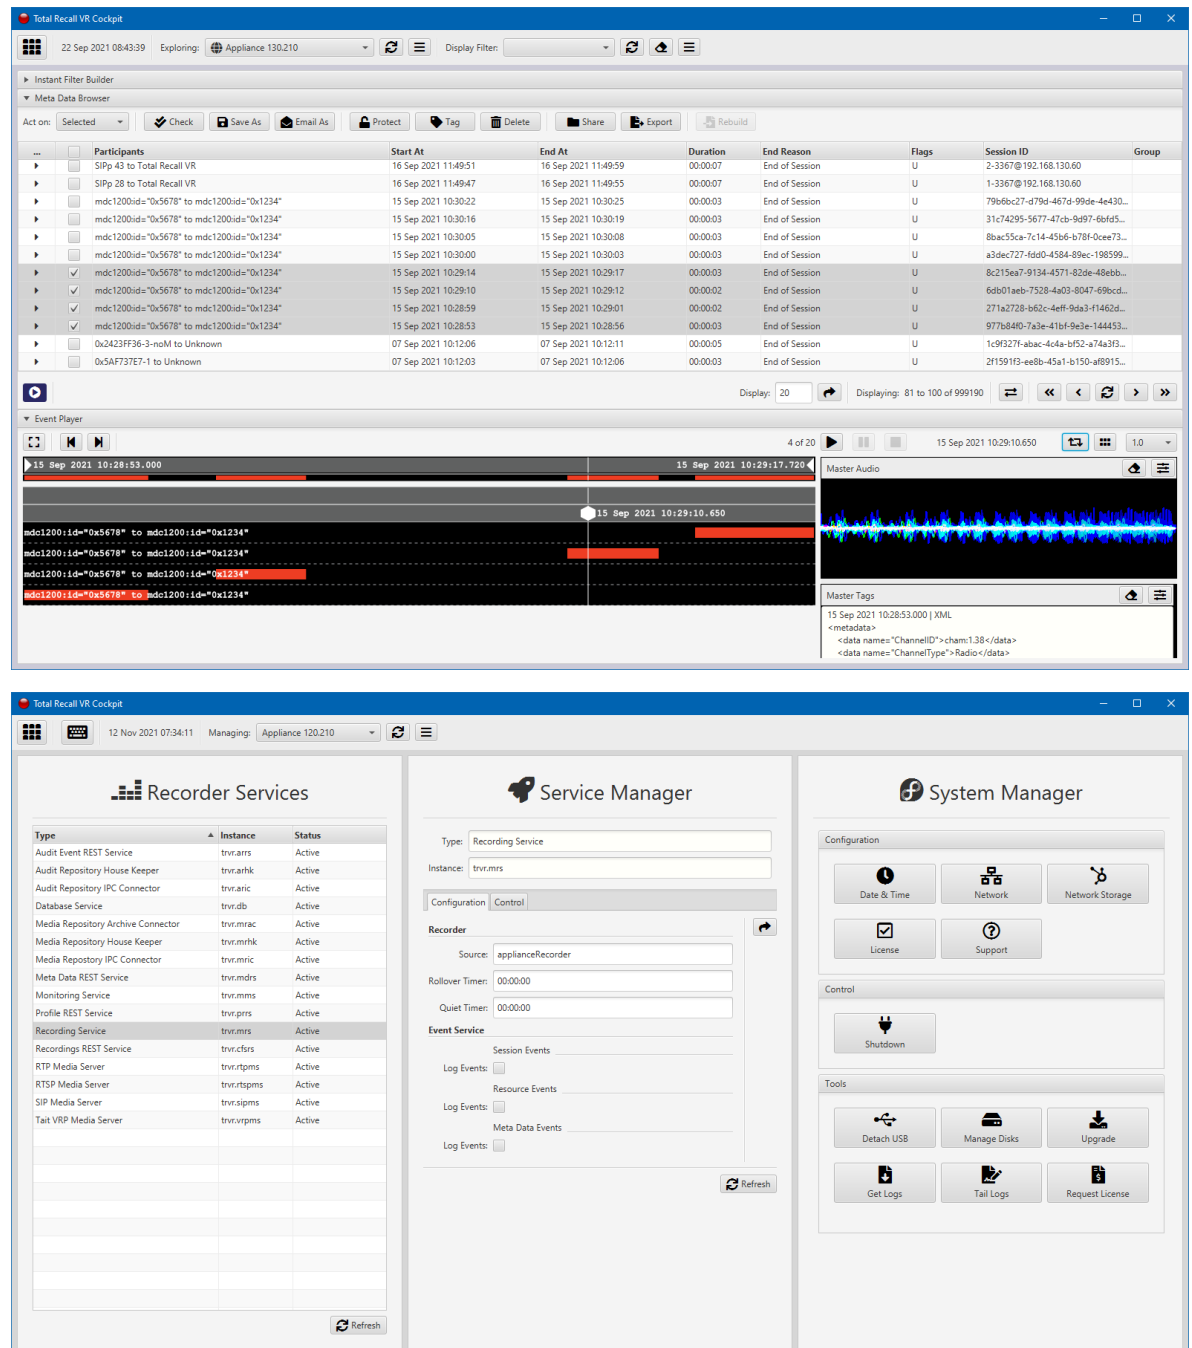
Total Recall VR Cockpit

22 Sep 2021 08:43:39 Exploring: Appliance 130.210 Display Filter:

Instant Filter Builder
Meta Data Browser

Act on: Selected Check Save As Email As Protect Tag Delete Share Export Rebuild

| ... | | Participants | Start At | End At | Duration | End Reason | Flags | Session ID | Group |
|---|---|---|---|---|---|---|---|---|---|
| | | SIPp 43 to Total Recall VR | 16 Sep 2021 11:49:51 | 16 Sep 2021 11:49:59 | 00:00:07 | End of Session | U | 2-3367@192.168.130.60 | |
| | | SIPp 28 to Total Recall VR | 16 Sep 2021 11:49:47 | 16 Sep 2021 11:49:55 | 00:00:07 | End of Session | U | 1-3367@192.168.130.60 | |
| | | mdc1200:id="0x5678" to mdc1200:id="0x1234" | 15 Sep 2021 10:30:22 | 15 Sep 2021 10:30:25 | 00:00:03 | End of Session | U | 79b6bc27-d79d-467d-99de-4e430... | |
| | | mdc1200:id="0x5678" to mdc1200:id="0x1234" | 15 Sep 2021 10:30:16 | 15 Sep 2021 10:30:19 | 00:00:03 | End of Session | U | 31c74295-5677-47cb-9d97-6bfd5... | |
| | | mdc1200:id="0x5678" to mdc1200:id="0x1234" | 15 Sep 2021 10:30:05 | 15 Sep 2021 10:30:08 | 00:00:03 | End of Session | U | 8bac55ca-7c14-45b6-b78f-0cee73... | |
| | | mdc1200:id="0x5678" to mdc1200:id="0x1234" | 15 Sep 2021 10:30:00 | 15 Sep 2021 10:30:03 | 00:00:03 | End of Session | U | a3dec727-fdd0-4584-89ec-198599... | |
| | ✓ | mdc1200:id="0x5678" to mdc1200:id="0x1234" | 15 Sep 2021 10:29:14 | 15 Sep 2021 10:29:17 | 00:00:03 | End of Session | U | 8c215ea7-9134-4571-82de-48ebb... | |
| | ✓ | mdc1200:id="0x5678" to mdc1200:id="0x1234" | 15 Sep 2021 10:29:10 | 15 Sep 2021 10:29:12 | 00:00:02 | End of Session | U | 6db01aeb-7528-4a03-8047-69bcd... | |
| | ✓ | mdc1200:id="0x5678" to mdc1200:id="0x1234" | 15 Sep 2021 10:28:59 | 15 Sep 2021 10:29:01 | 00:00:02 | End of Session | U | 271a2728-b62c-4eff-9da3-f1462d... | |
| | ✓ | mdc1200:id="0x5678" to mdc1200:id="0x1234" | 15 Sep 2021 10:28:53 | 15 Sep 2021 10:28:56 | 00:00:03 | End of Session | U | 977b84f0-7a3e-41bf-9e3e-144453... | |
| | | 0x2423FF36-3-noM to Unknown | 07 Sep 2021 10:12:06 | 07 Sep 2021 10:12:11 | 00:00:05 | End of Session | U | 1c9f327f-abac-4c4a-bf52-a74a3f3... | |
| | | 0x5AF737E7-1 to Unknown | 07 Sep 2021 10:12:03 | 07 Sep 2021 10:12:06 | 00:00:03 | End of Session | U | 2f1591f3-ee8b-45a1-b150-af8915... | |

Display: 20 Displaying: 81 to 100 of 999190

Event Player

4 of 20 15 Sep 2021 10:29:10.650 1.0

15 Sep 2021 10:28:53.000 15 Sep 2021 10:29:17.720
15 Sep 2021 10:29:10.650
mdc1200:id="0x5678" to mdc1200:id="0x1234"
mdc1200:id="0x5678" to mdc1200:id="0x1234"
mdc1200:id="0x5678" to mdc1200:id="0x1234"
mdc1200:id="0x5678" to mdc1200:id="0x1234"

Master Audio

Master Tags
15 Sep 2021 10:28:53.000 | XML
<metadata>
<data name="ChannelID">cham:1.38</data>
<data name="ChannelType">Radio</data>

Total Recall VR Cockpit

12 Nov 2021 07:34:11 Managing: Appliance 120.210

Recorder Services

| Type | Instance | Status |
|---|---|---|
| Audit Event REST Service | trvr.arrs | Active |
| Audit Repository House Keeper | trvr.arhk | Active |
| Audit Repository IPC Connector | trvr.aric | Active |
| Database Service | trvr.db | Active |
| Media Repository Archive Connector | trvr.mrac | Active |
| Media Repository House Keeper | trvr.mrhk | Active |
| Media Repository IPC Connector | trvr.mric | Active |
| Meta Data REST Service | trvr.mdrs | Active |
| Monitoring Service | trvr.mms | Active |
| Profile REST Service | trvr.prrs | Active |
| Recording Service | trvr.mrs | Active |
| Recordings REST Service | trvr.cfsrs | Active |
| RTP Media Server | trvr.rtpms | Active |
| RTSP Media Server | trvr.rtspms | Active |
| SIP Media Server | trvr.sipms | Active |
| Tait VRP Media Server | trvr.vrpms | Active |

Refresh

Service Manager

Type: Recording Service
Instance: trvr.mrs
Configuration Control
Recorder
Source: applianceRecorder
Rollover Timer: 00:00:00
Quiet Timer: 00:00:00
Event Service
Session Events
Log Events:
Resource Events
Log Events:
Meta Data Events
Log Events:
Refresh

System Manager

Configuration
Date & Time Network Network Storage
License Support
Control
Shutdown
Tools
Detach USB Manage Disks Upgrade
Get Logs Tail Logs Request License